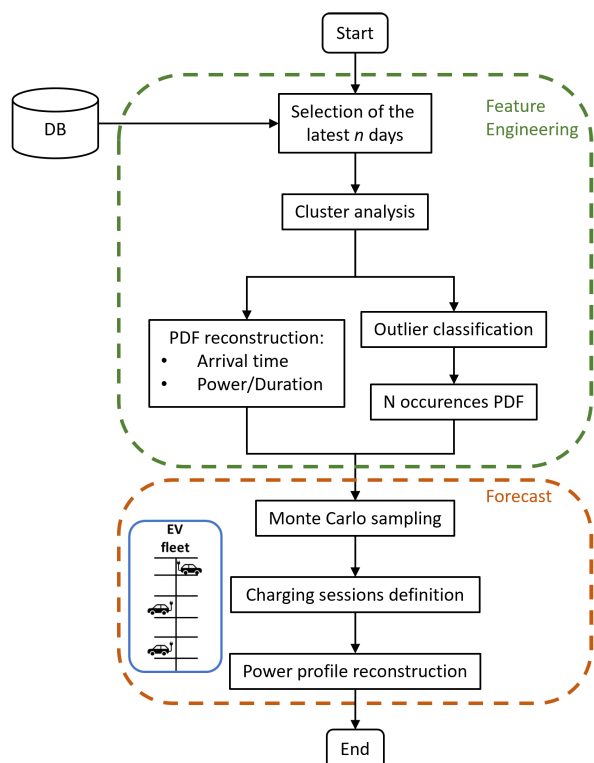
Start

DB

Feature Engineering

Selection of the latest *n* days

Cluster analysis

PDF reconstruction:
• Arrival time
• Power/Duration

Outlier classification

N occurences PDF

Forecast

EV fleet

Monte Carlo sampling

Charging sessions definition

Power profile reconstruction

End